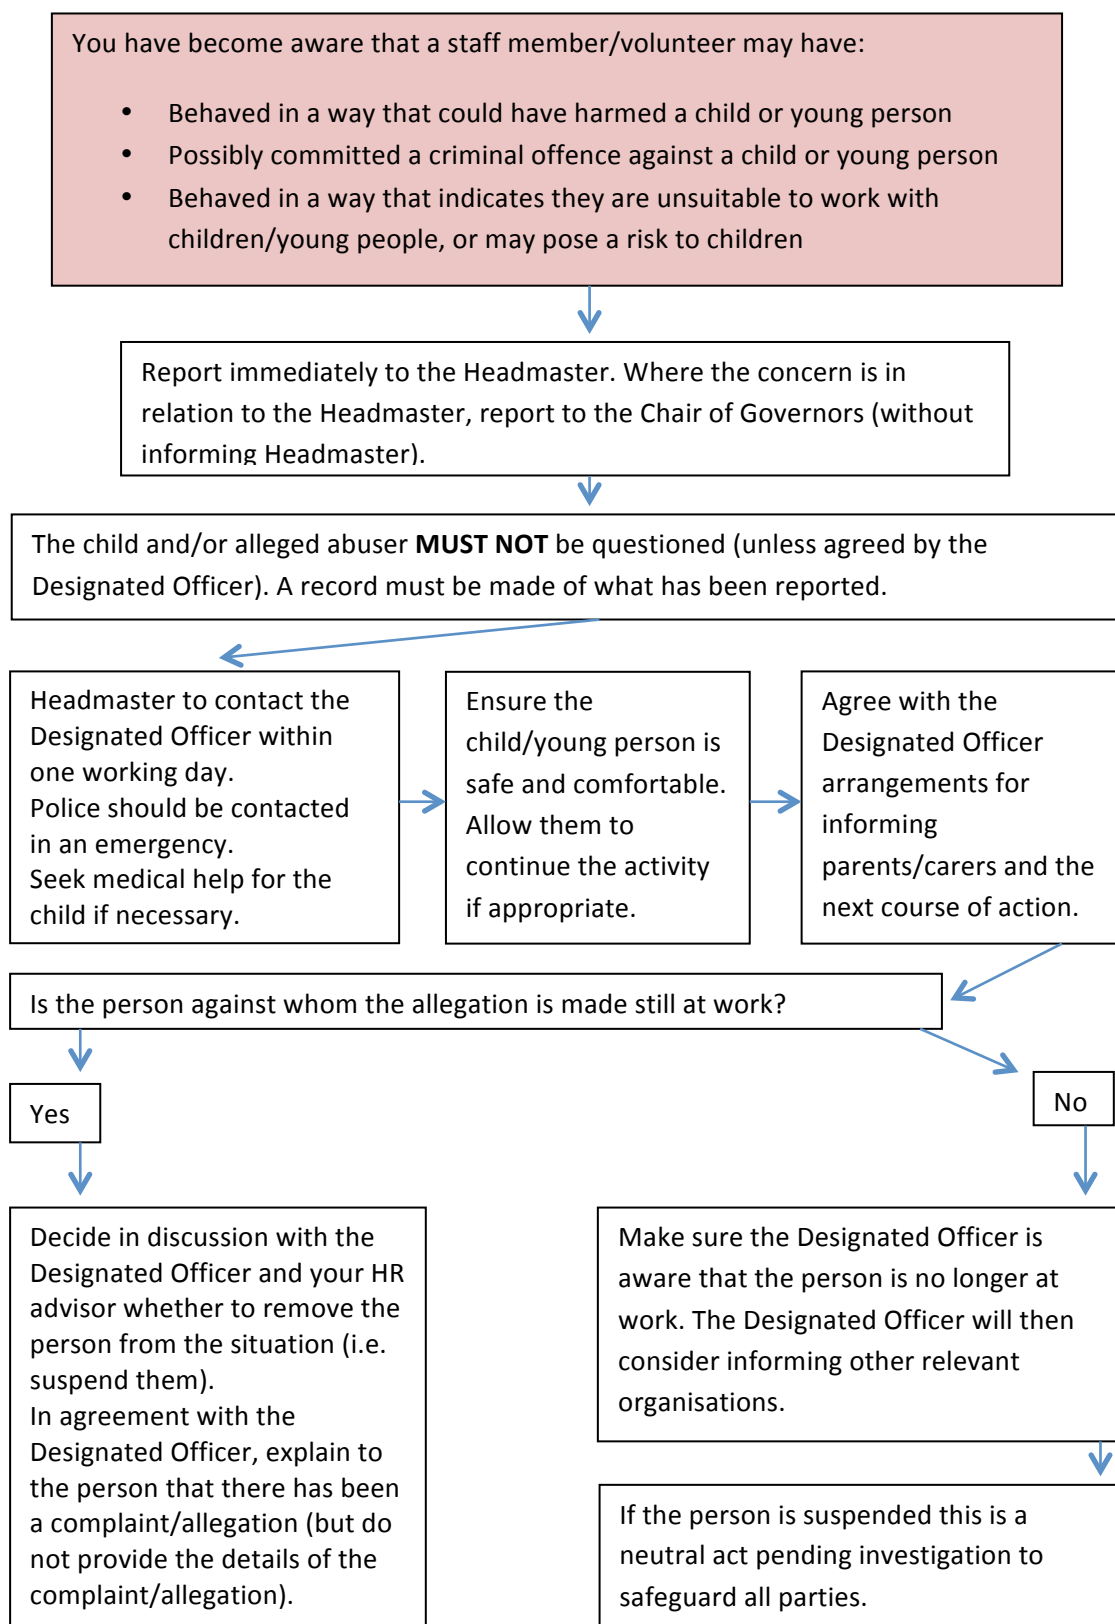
You have become aware that a staff member/volunteer may have:

- Behaved in a way that could have harmed a child or young person
- Possibly committed a criminal offence against a child or young person
- Behaved in a way that indicates they are unsuitable to work with children/young people, or may pose a risk to children

Report immediately to the Headmaster. Where the concern is in relation to the Headmaster, report to the Chair of Governors (without informing Headmaster).

The child and/or alleged abuser **MUST NOT** be questioned (unless agreed by the Designated Officer). A record must be made of what has been reported.

Headmaster to contact the Designated Officer within one working day.
Police should be contacted in an emergency.
Seek medical help for the child if necessary.

Ensure the child/young person is safe and comfortable. Allow them to continue the activity if appropriate.

Agree with the Designated Officer arrangements for informing parents/carers and the next course of action.

Is the person against whom the allegation is made still at work?

Yes

No

Decide in discussion with the Designated Officer and your HR advisor whether to remove the person from the situation (i.e. suspend them).
In agreement with the Designated Officer, explain to the person that there has been a complaint/allegation (but do not provide the details of the complaint/allegation).

Make sure the Designated Officer is aware that the person is no longer at work. The Designated Officer will then consider informing other relevant organisations.

If the person is suspended this is a neutral act pending investigation to safeguard all parties.